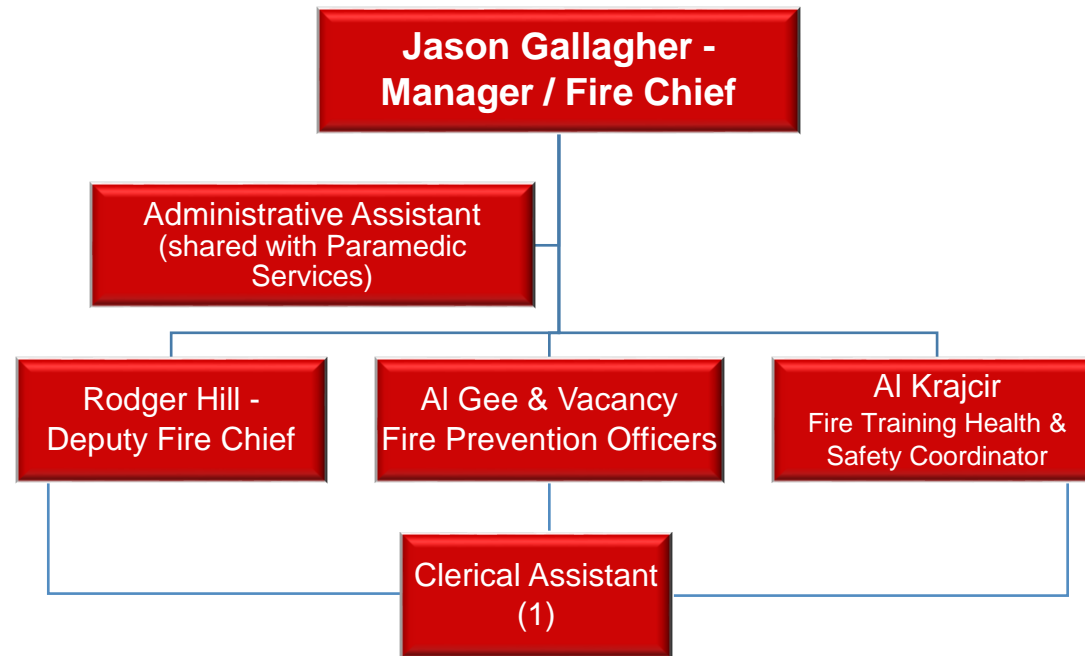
Jason Gallagher - Manager / Fire Chief

Administrative Assistant (shared with Paramedic Services)

Rodger Hill - Deputy Fire Chief

Al Gee & Vacancy Fire Prevention Officers

Al Krajcir Fire Training Health & Safety Coordinator

Clerical Assistant (1)